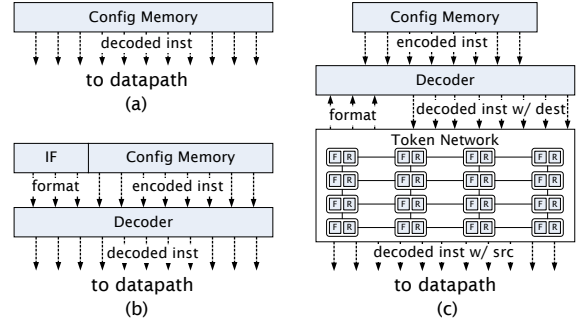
Config Memory

decoded inst

to datapath

(a)

IF

Config Memory

format

encoded inst

Decoder

decoded inst

to datapath

(b)

Config Memory

encoded inst

Decoder

format

decoded inst w/ dest

Token Network

F R F R F R F R

F R F R F R F R

F R F R F R F R

F R F R F R F R

decoded inst w/ src

to datapath

(c)